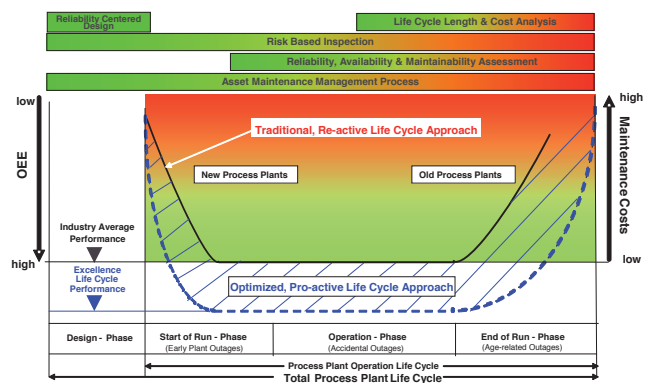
Reliability Centered Design

Life Cycle Length & Cost Analysis

Risk Based Inspection

Reliability, Availability & Maintainability Assessment

Asset Maintenance Management Process

low

OEE

high

high

Maintenance Costs

low

Traditional, Re-active Life Cycle Approach

New Process Plants

Old Process Plants

Industry Average Performance

Excellence Life Cycle Performance

Optimized, Pro-active Life Cycle Approach

| Design - Phase | Start of Run - Phase (Early Plant Outages) | Operation - Phase (Accidental Outages) | End of Run - Phase (Age-related Outages) |
|---|---|---|---|

Process Plant Operation Life Cycle

Total Process Plant Life Cycle